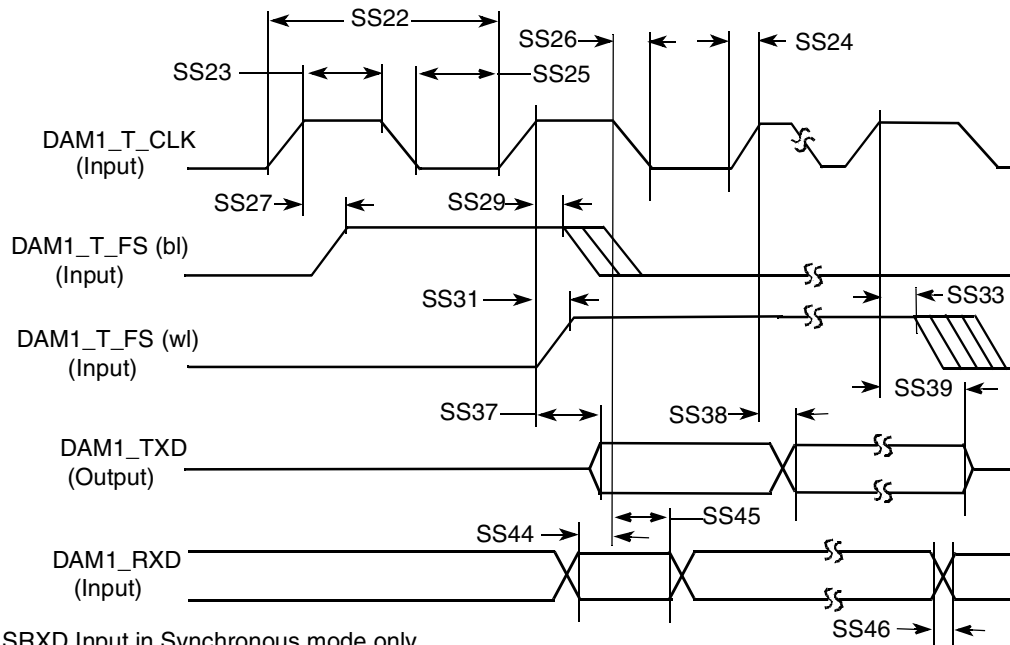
SS22

SS26

SS24

SS23

SS25

DAM1_T_CLK
(Input)

SS27

SS29

DAM1_T_FS (bl)
(Input)

SS31

SS33

DAM1_T_FS (wl)
(Input)

SS39

SS37

SS38

DAM1_TXD
(Output)

SS45

SS44

DAM1_RXD
(Input)

SS46

SRXD Input in Synchronous mode only